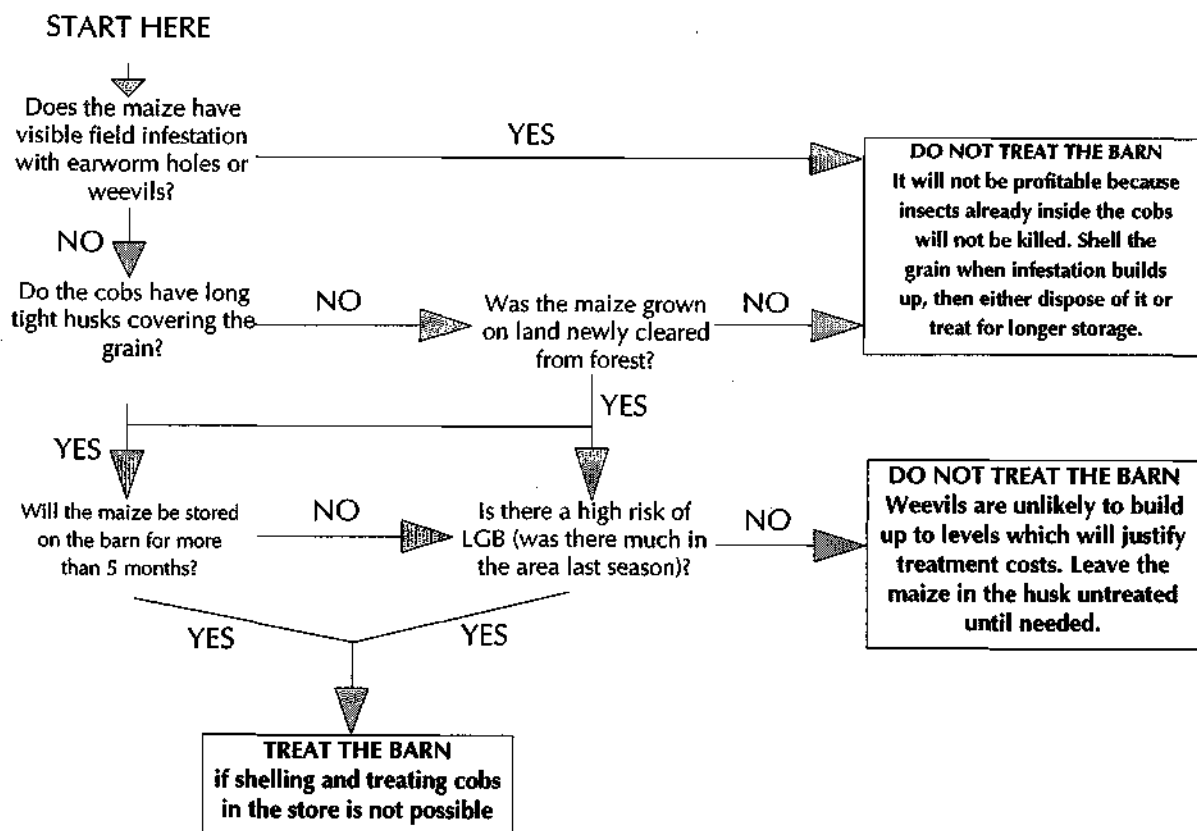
START HERE

Does the maize have visible field infestation with earworm holes or weevils?

YES

DO NOT TREAT THE BARN
It will not be profitable because insects already inside the cobs will not be killed. Shell the grain when infestation builds up, then either dispose of it or treat for longer storage.

NO

Do the cobs have long tight husks covering the grain?

NO

Was the maize grown on land newly cleared from forest?

NO

YES

YES

Will the maize be stored on the barn for more than 5 months?

NO

Is there a high risk of LGB (was there much in the area last season)?

NO

DO NOT TREAT THE BARN
Weevils are unlikely to build up to levels which will justify treatment costs. Leave the maize in the husk untreated until needed.

YES

YES

TREAT THE BARN
if shelling and treating cobs in the store is not possible